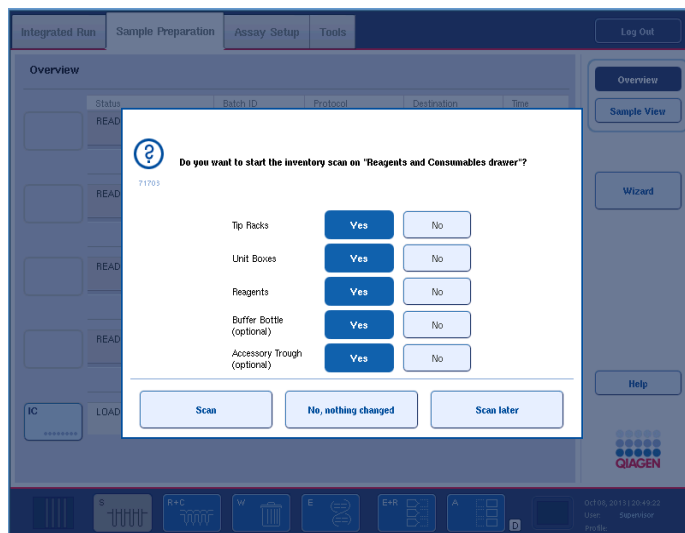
Integrated Run | Sample Preparation | Assay Setup | Tools

Log Out

Overview

Status | Batch ID | Protocol | Destination | Time

READ

READ

READ

READ

IC

LOAD

Overview

Sample View

Wizard

Help

QIAGEN

Do you want to start the inventory scan on "Reagents and Consumables drawer"?

71703

Tip Racks
Yes
No

Unit Boxes
Yes
No

Reagents
Yes
No

Buffer Bottle (optional)
Yes
No

Accessory Trough (optional)
Yes
No

Scan

No, nothing changed

Scan later

S

R+C

W

E

E+R

A

D

Oct 09, 2013 10:49:22
User: Supervisor
Profile: